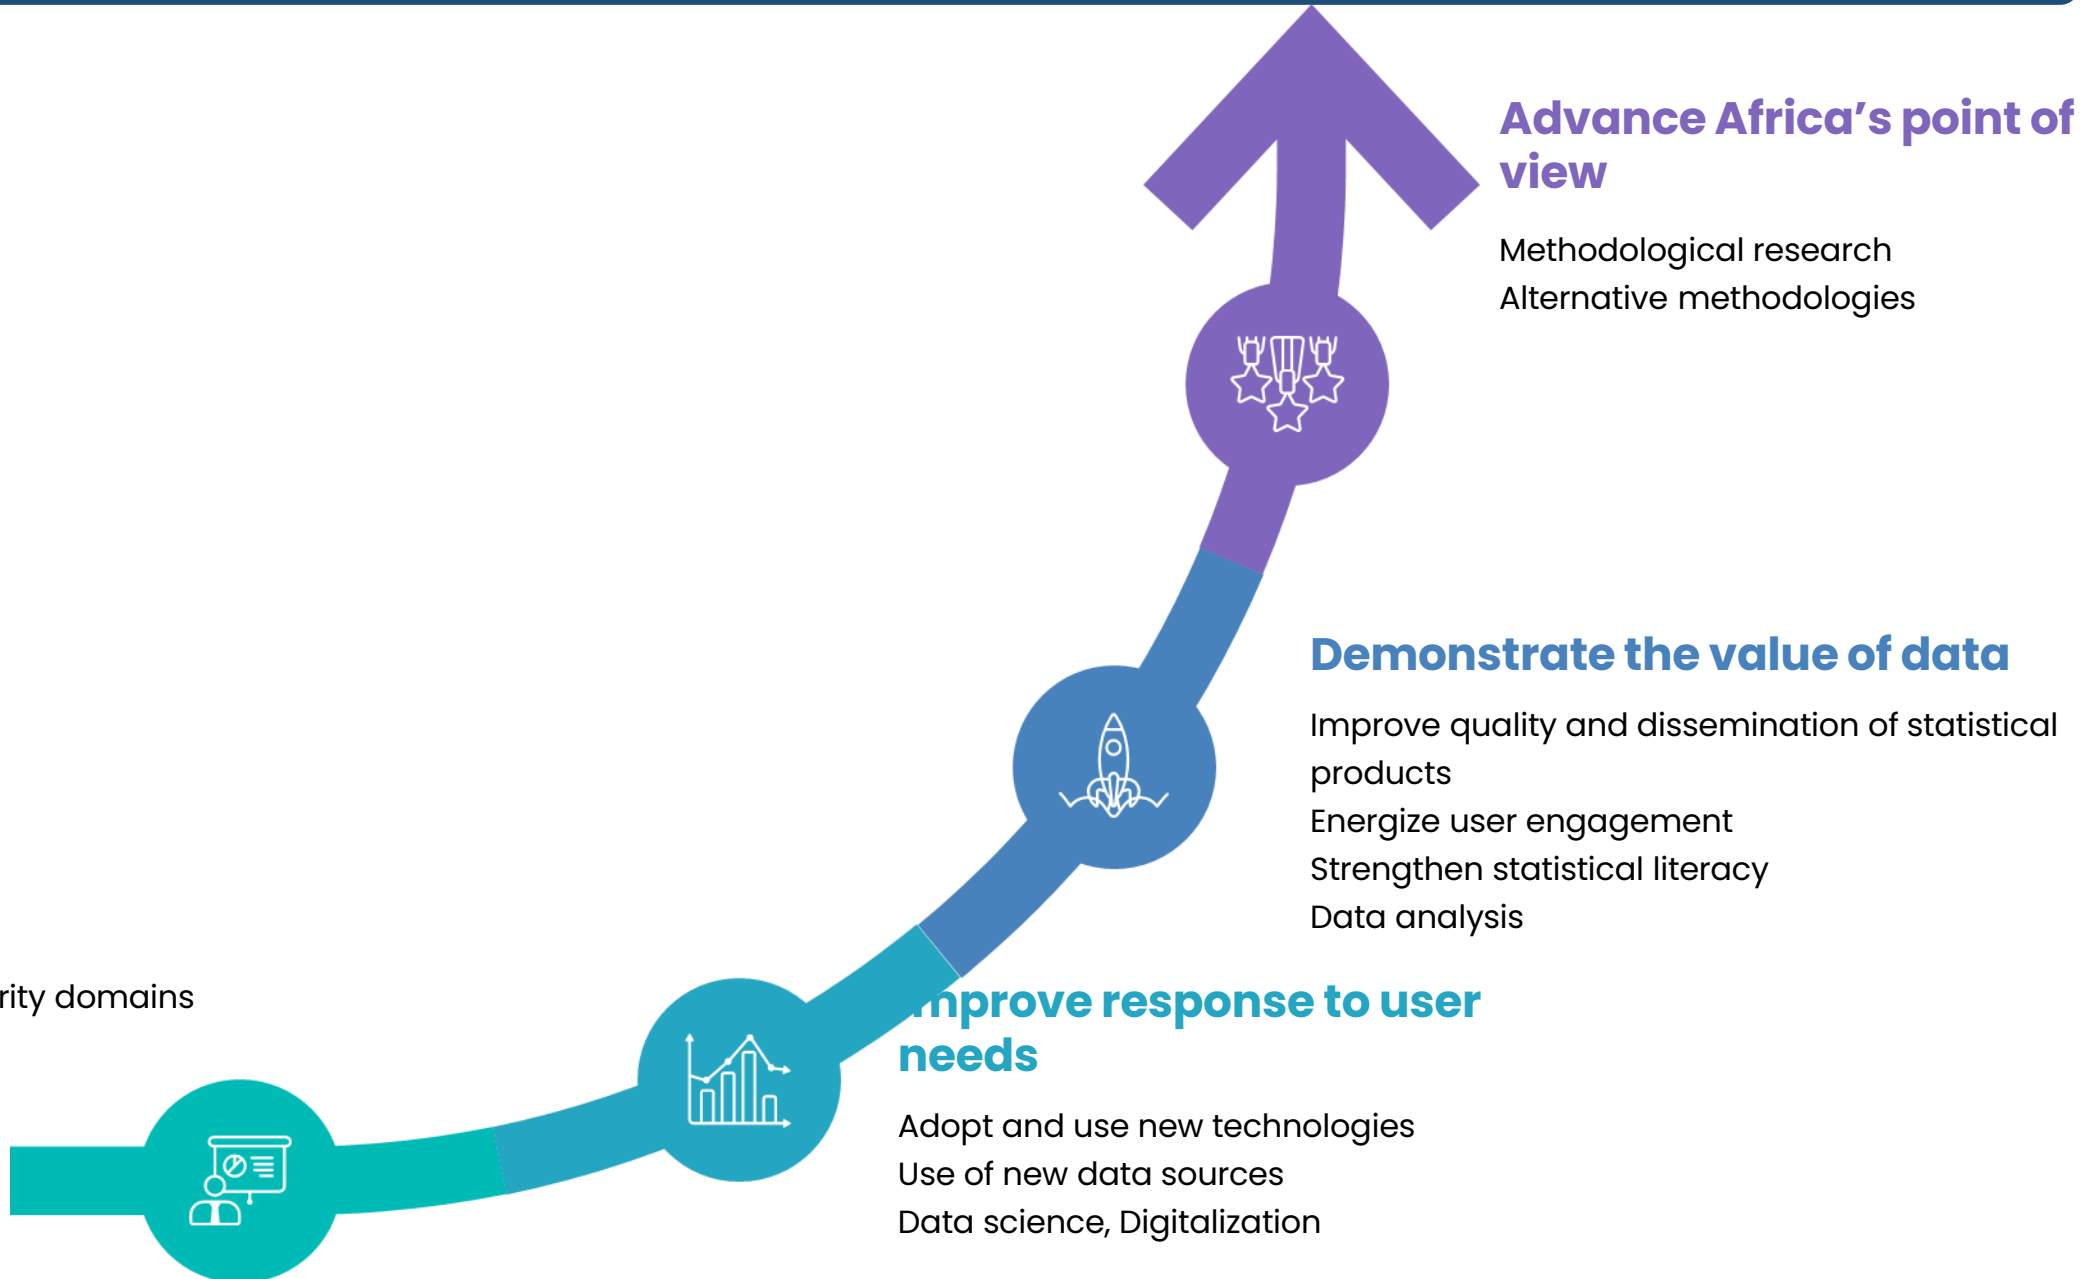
Advance Africa’s point of view

Methodological research
Alternative methodologies

Demonstrate the value of data

Improve quality and dissemination of statistical products
Energize user engagement
Strengthen statistical literacy
Data analysis

rity domains

mprove response to user needs

Adopt and use new technologies
Use of new data sources
Data science, Digitalization